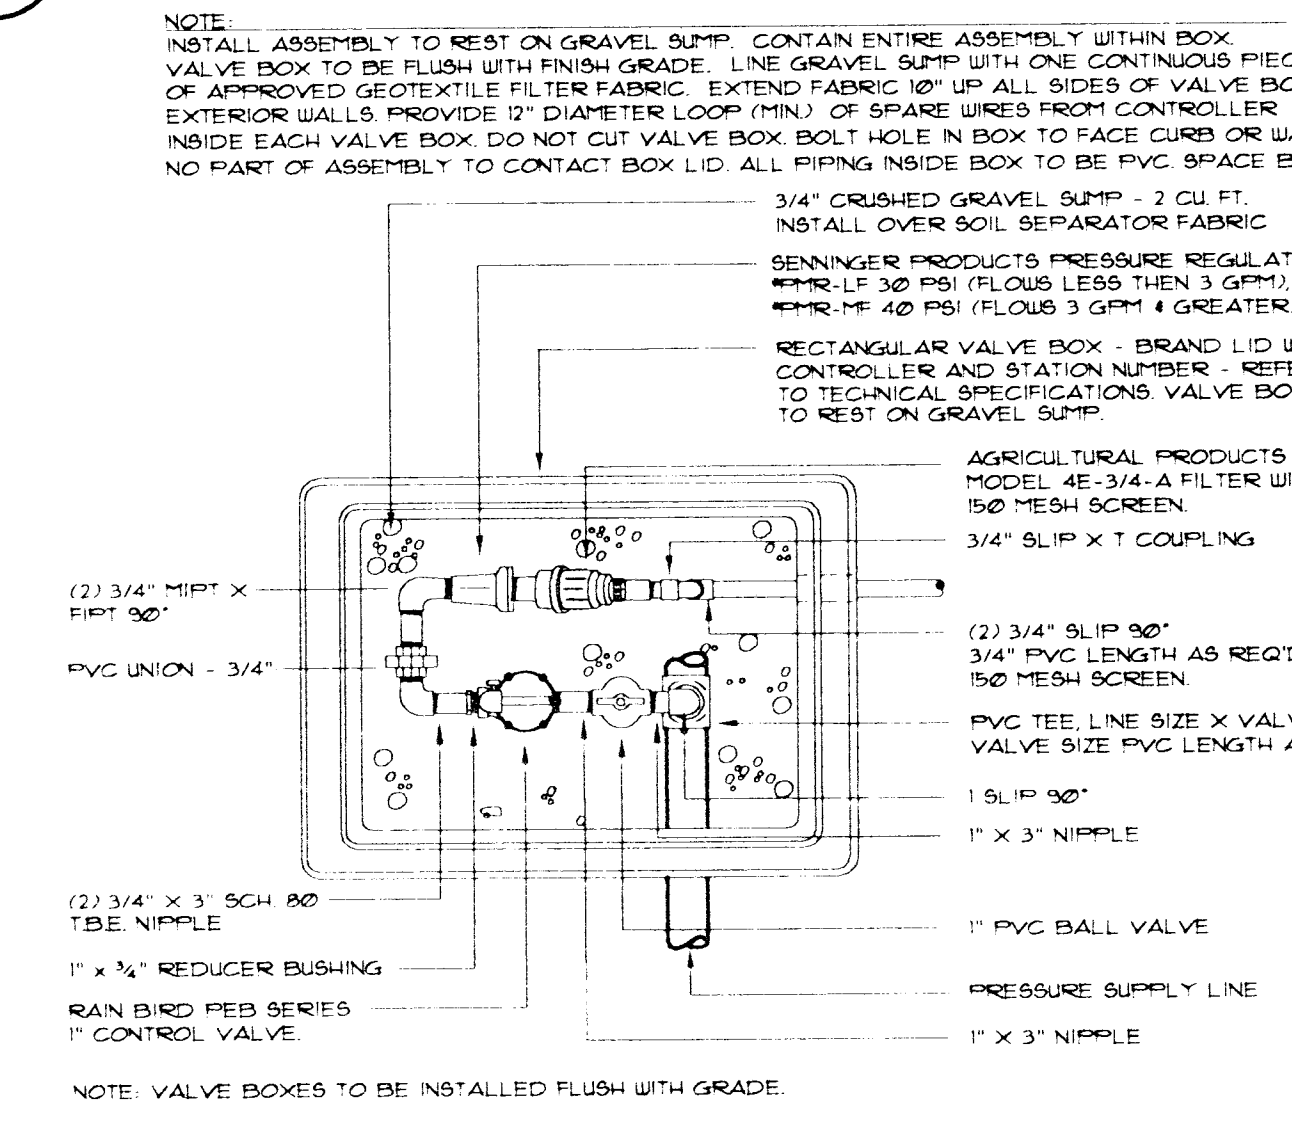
NOTE:
INSTALL ASSEMBLY TO REST ON GRAVEL SUMP. CONTAIN ENTIRE ASSEMBLY WITHIN BOX. VALVE BOX TO BE FLUSH WITH FINISH GRADE. LINE GRAVEL SUMP WITH ONE CONTINUOUS PIEC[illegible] OF APPROVED GEOTEXTILE FILTER FABRIC. EXTEND FABRIC 10" UP ALL SIDES OF VALVE BO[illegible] EXTERIOR WALLS. PROVIDE 12" DIAMETER LOOP (MIN.) OF SPARE WIRES FROM CONTROLLER INSIDE EACH VALVE BOX. DO NOT CUT VALVE BOX. BOLT HOLE IN BOX TO FACE CURB OR W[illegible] NO PART OF ASSEMBLY TO CONTACT BOX LID. ALL PIPING INSIDE BOX TO BE PVC. SPACE B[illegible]

3/4" CRUSHED GRAVEL SUMP - 2 CU. FT. INSTALL OVER SOIL SEPARATOR FABRIC

SENNINGER PRODUCTS PRESSURE REGULAT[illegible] #PMR-LF 30 PSI (FLOWS LESS THEN 3 GPM), #PMR-MF 40 PSI (FLOWS 3 GPM & GREATER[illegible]

RECTANGULAR VALVE BOX - BRAND LID W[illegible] CONTROLLER AND STATION NUMBER - REF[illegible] TO TECHNICAL SPECIFICATIONS. VALVE BO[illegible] TO REST ON GRAVEL SUMP.

AGRICULTURAL PRODUCTS MODEL 4E-3/4-A FILTER W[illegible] 150 MESH SCREEN.

3/4" SLIP X T COUPLING

(2) 3/4" MIPT X FIPT 90°

(2) 3/4" SLIP 90°
3/4" PVC LENGTH AS REQ'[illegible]
150 MESH SCREEN.

PVC UNION - 3/4"

PVC TEE, LINE SIZE X VAL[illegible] VALVE SIZE PVC LENGTH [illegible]

1 SLIP 90°

1" X 3" NIPPLE

(2) 3/4" X 3" SCH. 80 T.B.E. NIPPLE

1" PVC BALL VALVE

1" x 3/4" REDUCER BUSHING

PRESSURE SUPPLY LINE

RAIN BIRD PEB SERIES 1" CONTROL VALVE.

1" X 3" NIPPLE

NOTE: VALVE BOXES TO BE INSTALLED FLUSH WITH GRADE.